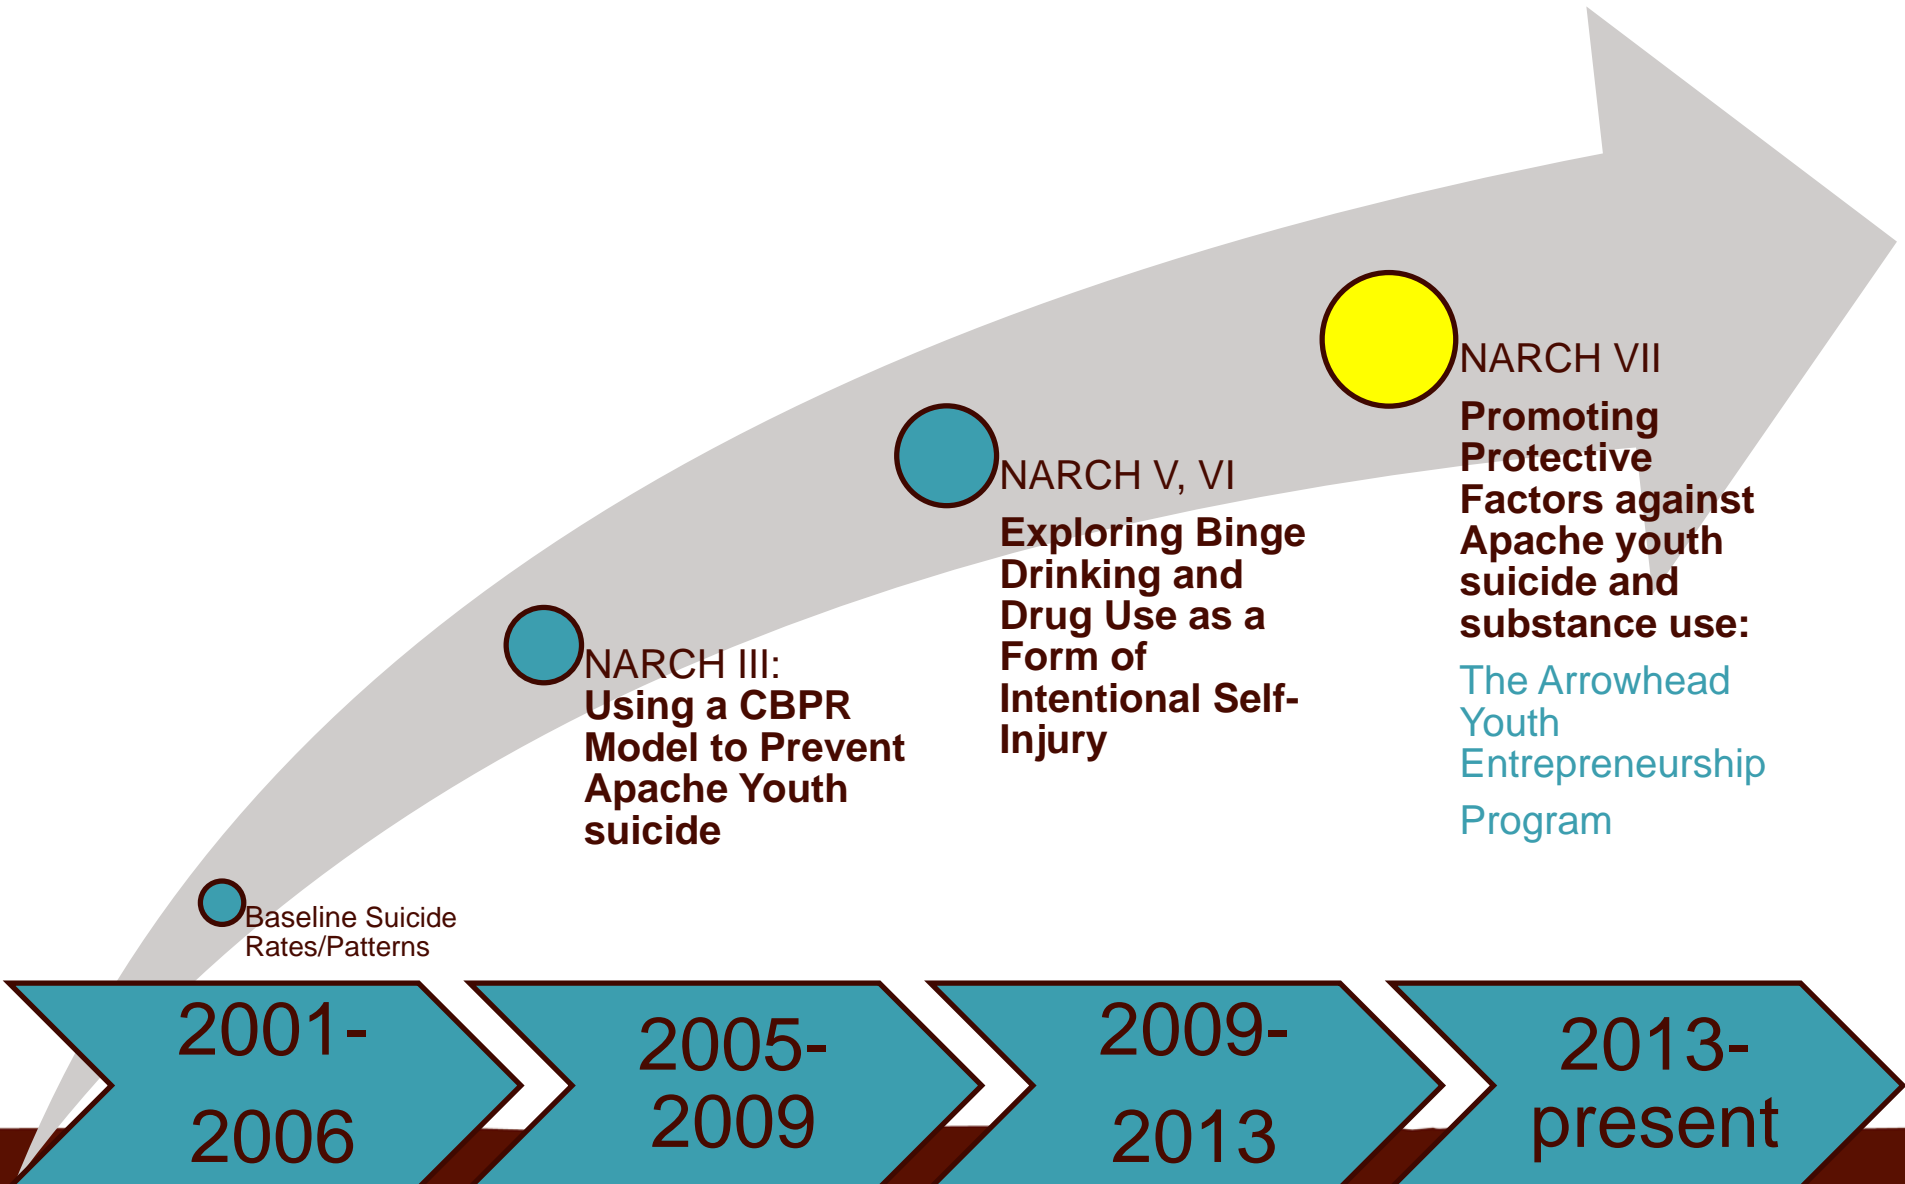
NARCH VII

Promoting Protective Factors against Apache youth suicide and substance use:

The Arrowhead Youth Entrepreneurship Program

NARCH V, VI

Exploring Binge Drinking and Drug Use as a Form of Intentional Self-Injury

NARCH III:

Using a CBPR Model to Prevent Apache Youth suicide

Baseline Suicide Rates/Patterns

2001-2006

2005-2009

2009-2013

2013-present